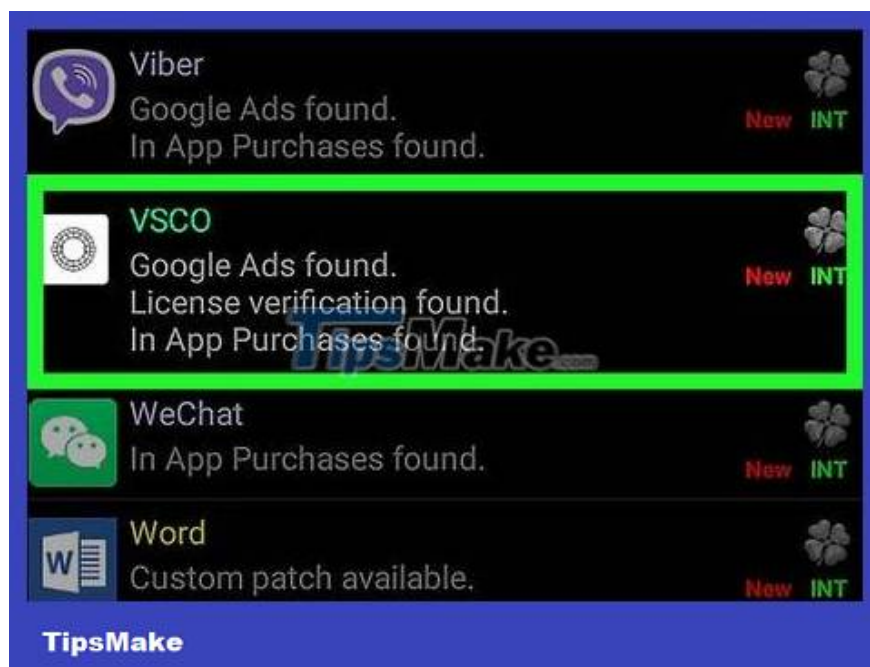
Viber
Google Ads found.
In App Purchases found.
New INT

VSCO
Google Ads found.
License verification found.
In App Purchases found.
New INT

TipsMake.com

WeChat
In App Purchases found.
New INT

Word
Custom patch available.
New INT

TipsMake